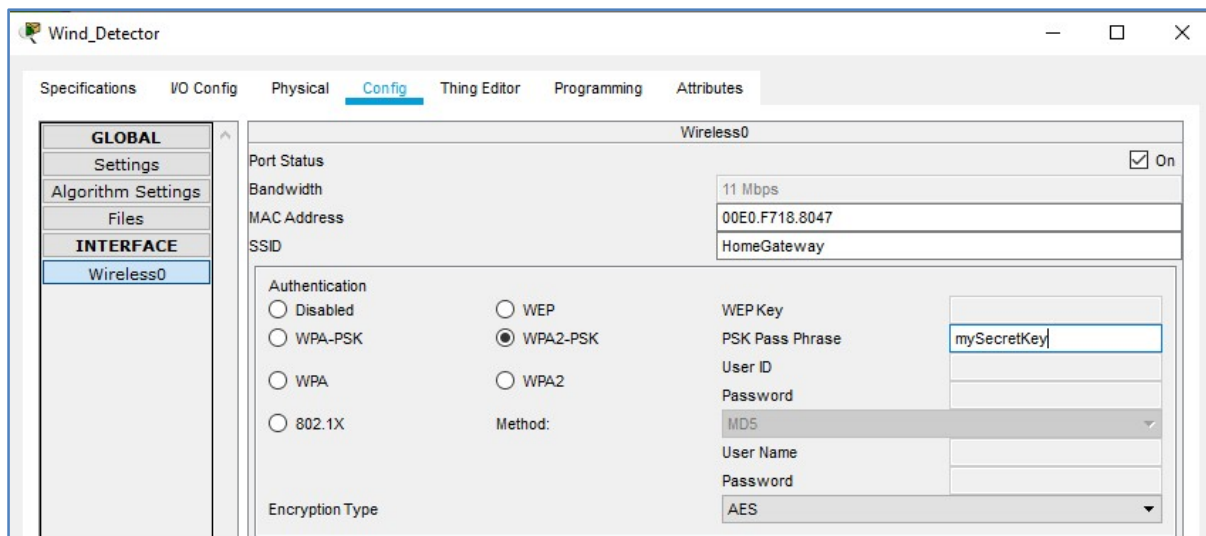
Wind_Detector

Specifications I/O Config Physical Config Thing Editor Programming Attributes

GLOBAL
Settings
Algorithm Settings
Files
INTERFACE
Wireless0

Wireless0

Port Status ☑ On
Bandwidth 11 Mbps
MAC Address 00E0.F718.8047
SSID HomeGateway

Authentication
○ Disabled ○ WEP WEP Key
○ WPA-PSK ◉ WPA2-PSK PSK Pass Phrase mySecretKey
○ WPA ○ WPA2 User ID
Password
○ 802.1X Method: MD5
User Name
Password
Encryption Type AES